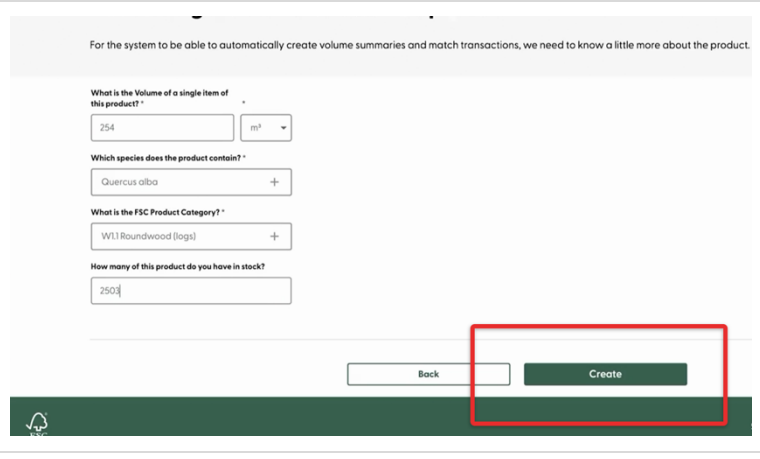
For the system to be able to automatically create volume summaries and match transactions, we need to know a little more about the product.

What is the Volume of a single item of this product? *

*

254

m³

Which species does the product contain? *

Quercus alba

+

What is the FSC Product Category? *

W1.1 Roundwood (logs)

+

How many of this product do you have in stock?

2503

Back

Create

FSC